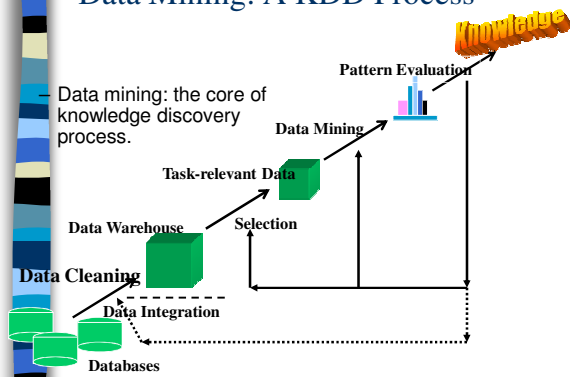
Data Mining: A KDD Process

Knowledge

Pattern Evaluation

– Data mining: the core of knowledge discovery process.

Data Mining

Task-relevant Data

Selection

Data Warehouse

Data Cleaning

Data Integration

Databases